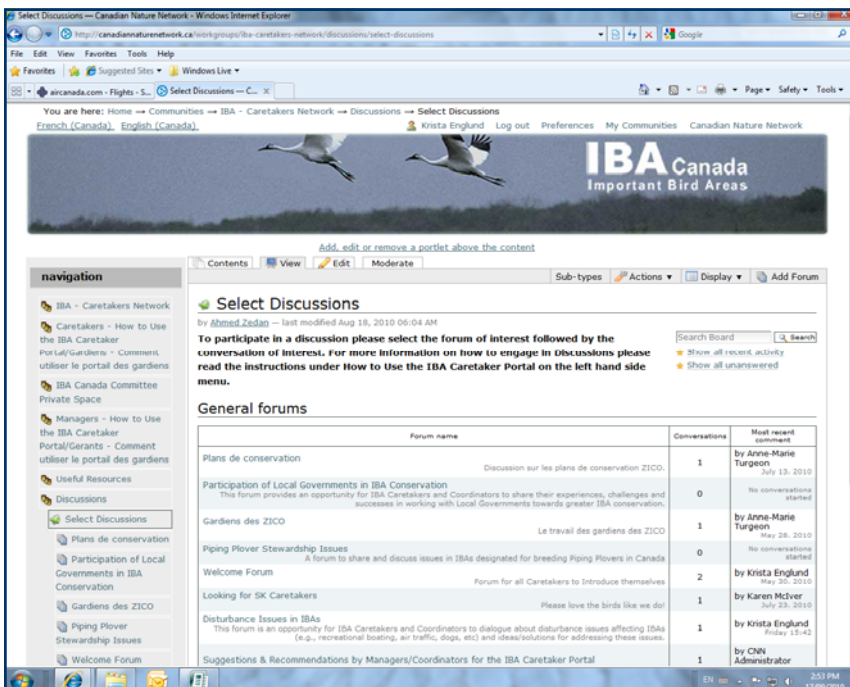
Select Discussions — Canadian Nature Network - Windows Internet Explorer

http://canadiannaturenetwork.ca/workgroups/iba-caretakers-network/discussions/select-discussions

Google

File Edit View Favorites Tools Help

Favorites Suggested Sites Windows Live

aircanada.com - Flights - S... Select Discussions — C...

Page Safety Tools

You are here: Home → Communities → IBA - Caretakers Network → Discussions → Select Discussions

French (Canada) English (Canada) Krista Englund Log out Preferences My Communities Canadian Nature Network

IBA Canada
Important Bird Areas

Add, edit or remove a portlet above the content

navigation

Contents View Edit Moderate

Sub-types Actions Display Add Forum

IBA - Caretakers Network

Caretakers - How to Use the IBA Caretaker Portal/Gardiens - Comment utiliser le portail des gardiens

IBA Canada Committee Private Space

Managers - How to Use the IBA Caretaker Portal/Gerants - Comment utiliser le portail des gardiens

Useful Resources

Discussions

Select Discussions

Plans de conservation

Participation of Local Governments in IBA Conservation

Gardiens des ZICO

Piping Plover Stewardship Issues

Welcome Forum

Select Discussions

by Ahmed Zedan — last modified Aug 18, 2010 06:04 AM

To participate in a discussion please select the forum of interest followed by the conversation of interest. For more information on how to engage in Discussions please read the instructions under How to Use the IBA Caretaker Portal on the left hand side menu.

Search Board Search
Show all recent activity
Show all unanswered

General forums

| Forum name | Conversations | Most recent comment |
|---|---|---|
| Plans de conservation<br>Discussion sur les plans de conservation ZICO. | 1 | by Anne-Marie Turgeon July 13, 2010 |
| Participation of Local Governments in IBA Conservation<br>This forum provides an opportunity for IBA Caretakers and Coordinators to share their experiences, challenges and successes in working with Local Governments towards greater IBA conservation. | 0 | No conversations started |
| Gardiens des ZICO<br>Le travail des gardiens des ZICO | 1 | by Anne-Marie Turgeon May 28, 2010 |
| Piping Plover Stewardship Issues<br>A forum to share and discuss issues in IBAs designated for breeding Piping Plovers in Canada | 0 | No conversations started |
| Welcome Forum<br>Forum for all Caretakers to Introduce themselves | 2 | by Krista Englund May 30, 2010 |
| Looking for SK Caretakers<br>Please love the birds like we do! | 1 | by Karen McIver July 23, 2010 |
| Disturbance Issues in IBAs<br>This forum is an opportunity for IBA Caretakers and Coordinators to dialogue about disturbance issues affecting IBAs (e.g., recreational boating, air traffic, dogs, etc) and ideas/solutions for addressing these issues. | 1 | by Krista Englund Friday 15:42 |
| Suggestions & Recommendations by Managers/Coordinators for the IBA Caretaker Portal | 1 | by CNN Administrator |

EN 2:53 PM